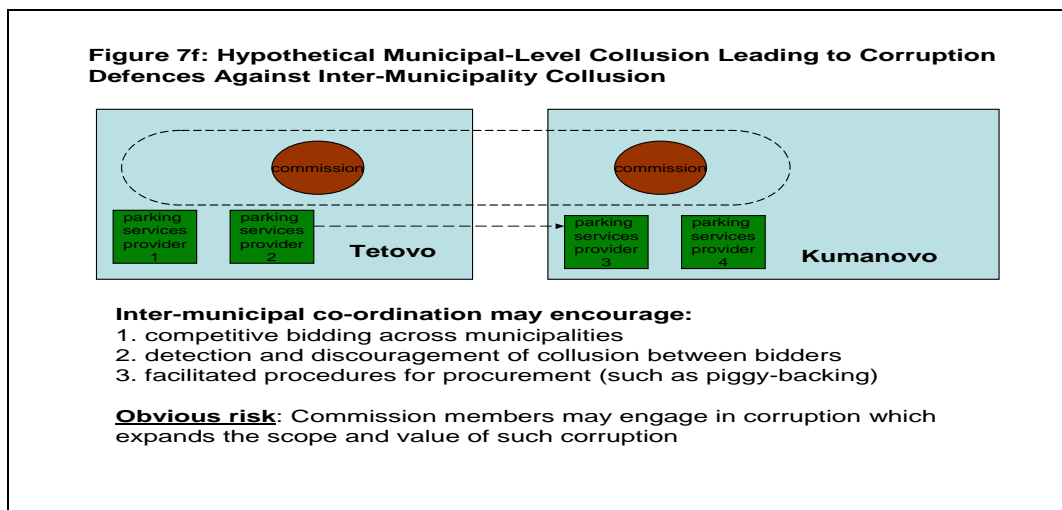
Figure 7f: Hypothetical Municipal-Level Collusion Leading to Corruption Defences Against Inter-Municipality Collusion

commission

commission

parking services provider 1

parking services provider 2

Tetovo

parking services provider 3

parking services provider 4

Kumanovo

Inter-municipal co-ordination may encourage:
1. competitive bidding across municipalities
2. detection and discouragement of collusion between bidders
3. facilitated procedures for procurement (such as piggy-backing)

Obvious risk: Commission members may engage in corruption which expands the scope and value of such corruption